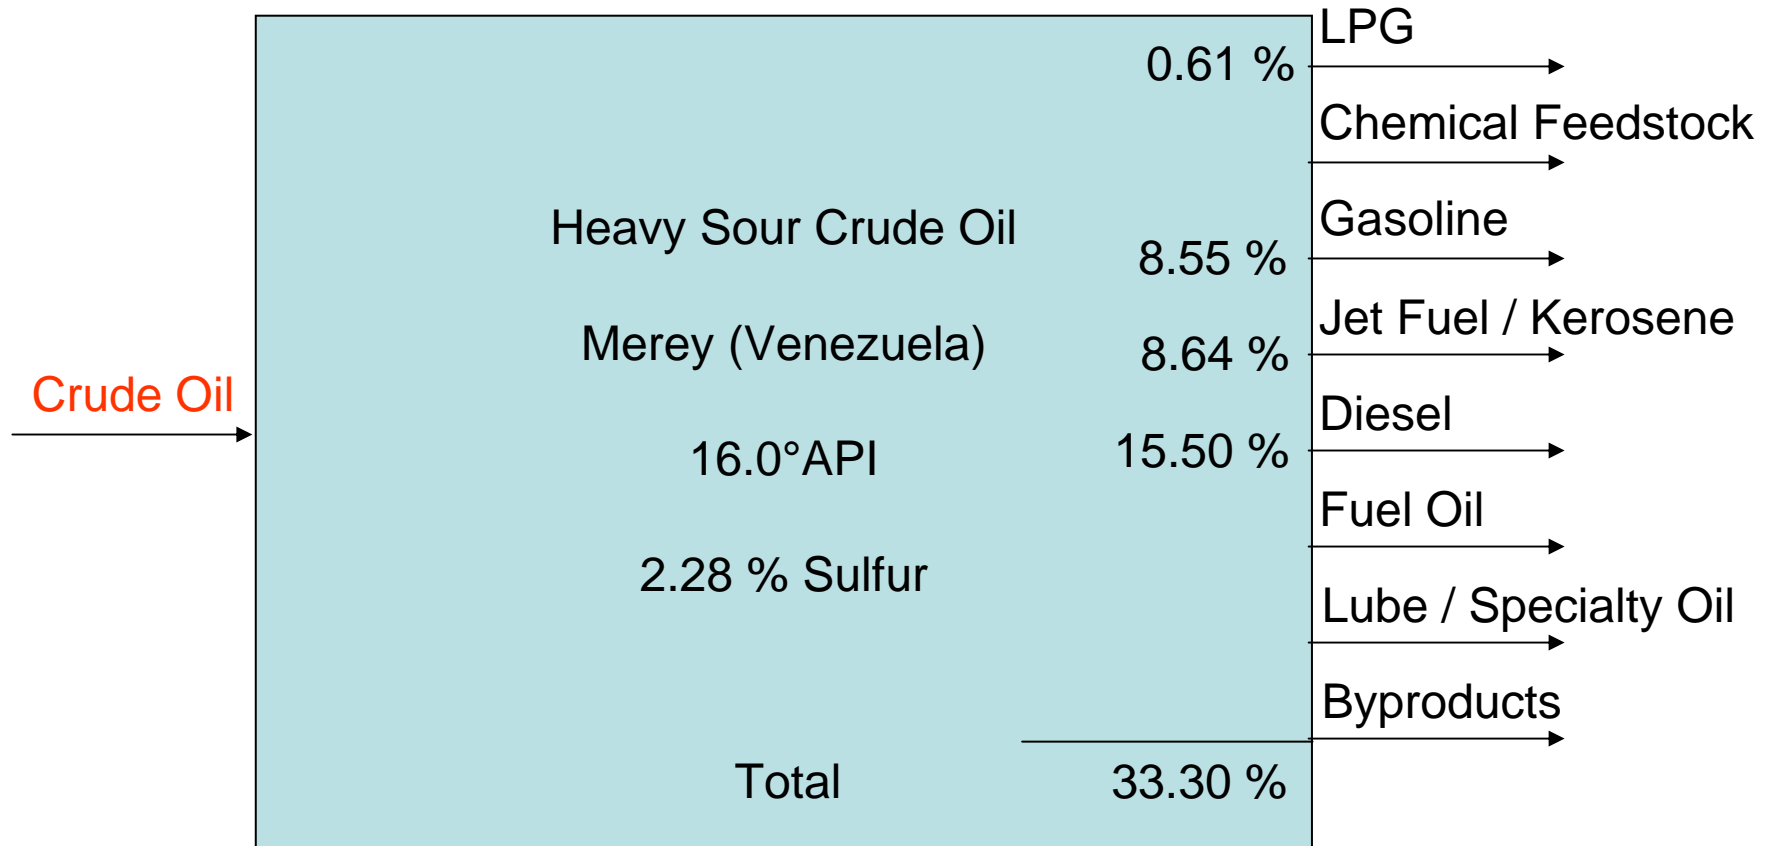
Crude Oil

Heavy Sour Crude Oil

Merey (Venezuela)

16.0°API

2.28 % Sulfur

LPG
0.61 %

Chemical Feedstock

Gasoline
8.55 %

Jet Fuel / Kerosene
8.64 %

Diesel
15.50 %

Fuel Oil

Lube / Specialty Oil

Byproducts

Total 33.30 %